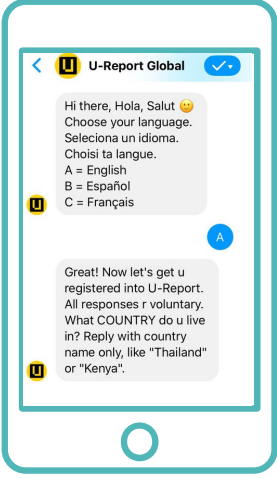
U-Report Global

Hi there, Hola, Salut 🙂
Choose your language.
Seleciona un idioma.
Choisi ta langue.
A = English
B = Español
C = Français

A

Great! Now let's get u registered into U-Report. All responses r voluntary. What COUNTRY do u live in? Reply with country name only, like "Thailand" or "Kenya".